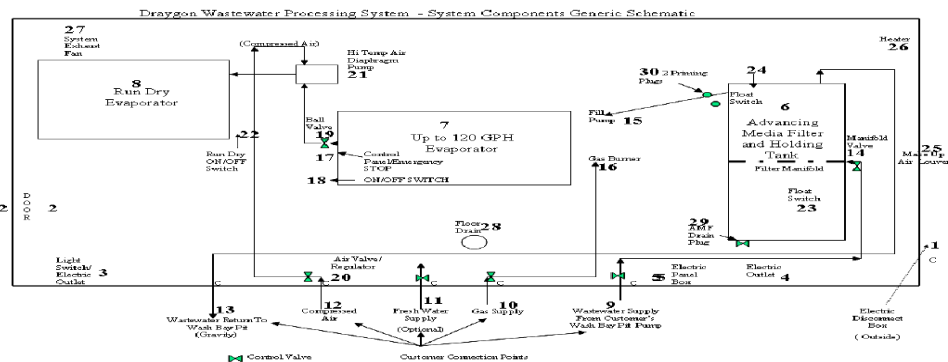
Draygon Wastewater Processing System - System Components Generic Schematic

27 System Exhaust Fan

8 Run Dry Evaporator

(Compressed Air)

Hi Temp Air Diaphragm Pump 21

22 Run Dry ON/OFF Switch

Ball Valve 19

7 Up to 120 GPH Evaporator

17 Control Panel/Emergency STOP

18 ON/OFF SWITCH

30 2 Priming Plugs

Fill Pump 15

24

Float Switch

6 Advancing Media Filter and Holding Tank

Filter Manifold

Manifold Valve 14

Float Switch 23

Heater 26

25 Make-Up Air Louver

Gas Burner 16

Floor Drain 28

29 AMF Drain Plug

2 DOOR 2

Light Switch/ Electric Outlet 3

C

Air Valve/ Regulator

20

C

C

C

C

5 Electric Panel Box

Electric Outlet 4

1

C

13 Wastewater Return To Wash Bay Pit (Gravity)

12 Compressed Air

11 Fresh Water Supply (Optional)

10 Gas Supply

9 Wastewater Supply From Customer's Wash Bay Pit Pump

Electric Disconnect Box (Outside)

Control Valve

Customer Connection Points